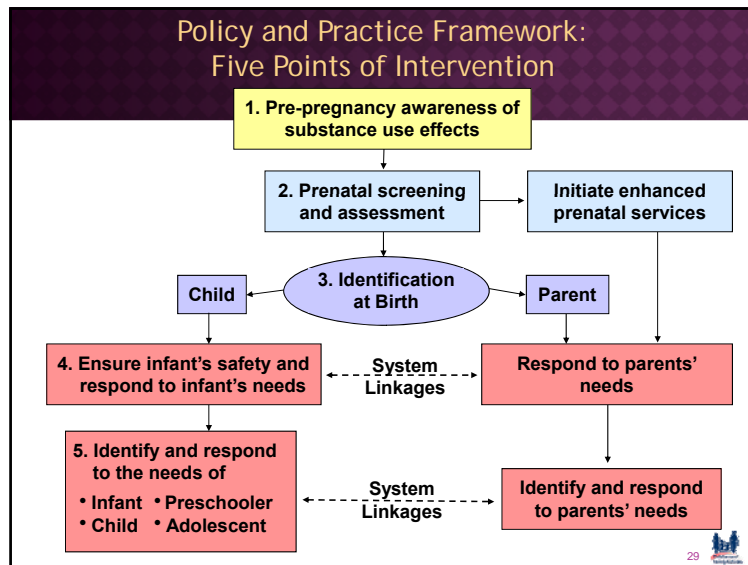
Policy and Practice Framework: Five Points of Intervention

1. Pre-pregnancy awareness of substance use effects

2. Prenatal screening and assessment

Initiate enhanced prenatal services

Child

3. Identification at Birth

Parent

4. Ensure infant's safety and respond to infant's needs

System Linkages

Respond to parents' needs

5. Identify and respond to the needs of
• Infant • Preschooler
• Child • Adolescent

System Linkages

Identify and respond to parents' needs

29